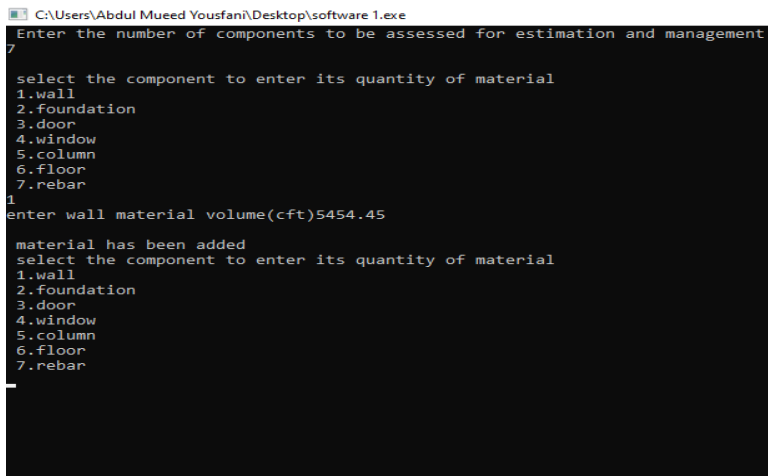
C:\Users\Abdul Mueed Yousfani\Desktop\software 1.exe

Enter the number of components to be assessed for estimation and management
7

select the component to enter its quantity of material
1.wall
2.foundation
3.door
4.window
5.column
6.floor
7.rebar
1
enter wall material volume(cft)5454.45

material has been added
select the component to enter its quantity of material
1.wall
2.foundation
3.door
4.window
5.column
6.floor
7.rebar